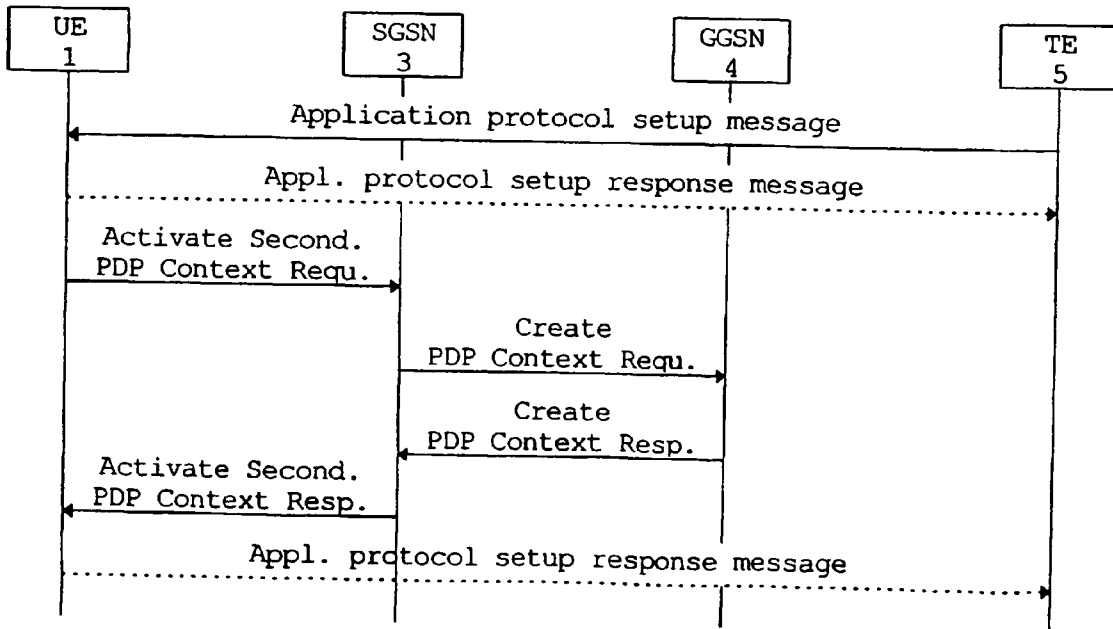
UE
1

SGSN
3

GGSN
4

TE
5

Application protocol setup message

Appl. protocol setup response message

Activate Second.
PDP Context Requ.

Create
PDP Context Requ.

Create
PDP Context Resp.

Activate Second.
PDP Context Resp.

Appl. protocol setup response message